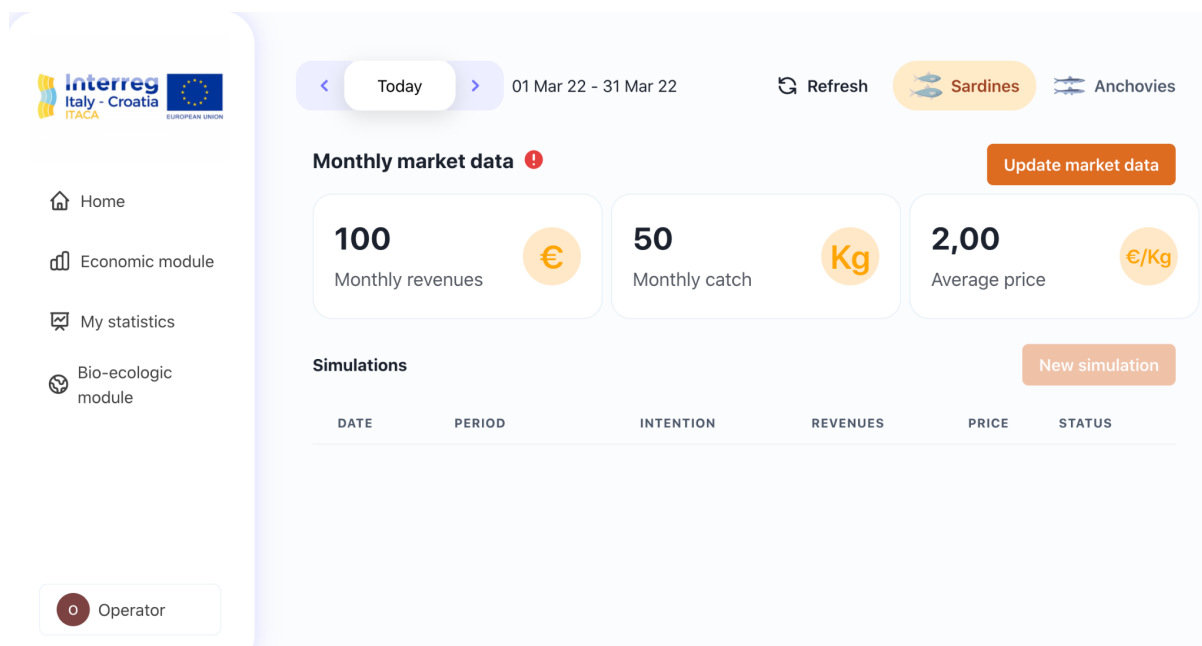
Interreg
Italy - Croatia
ITACA
EUROPEAN UNION

Home

Economic module

My statistics

Bio-ecologic module

O Operator

< Today > 01 Mar 22 - 31 Mar 22

Refresh Sardines Anchovies

Monthly market data !

Update market data

100
Monthly revenues
€

50
Monthly catch
Kg

2,00
Average price
€/Kg

Simulations

New simulation

| DATE | PERIOD | INTENTION | REVENUES | PRICE | STATUS |
|---|---|---|---|---|---|